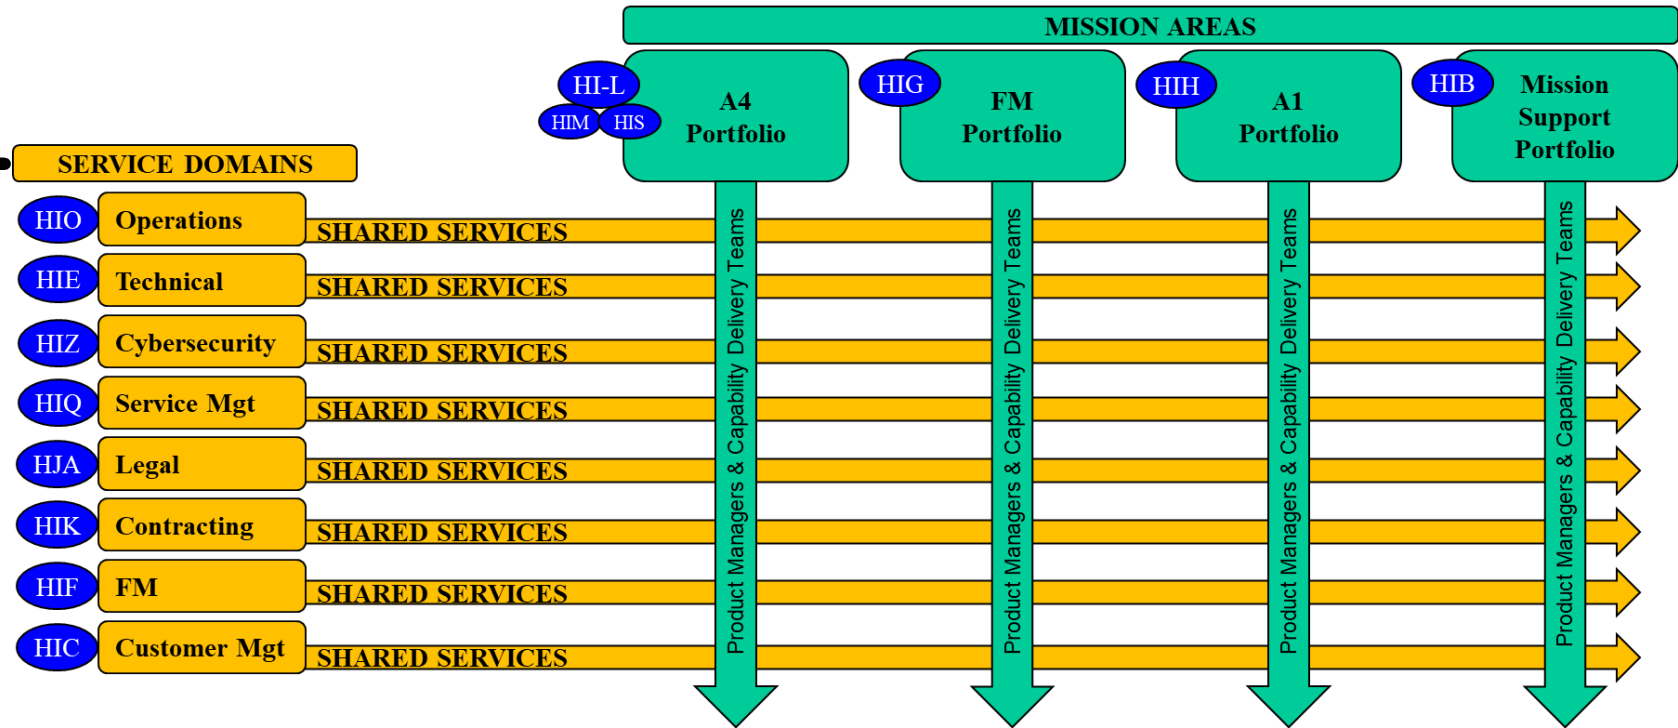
MISSION AREAS

HI-L
HIM HIS
A4 Portfolio

HIG
FM Portfolio

HIH
A1 Portfolio

HIB
Mission Support Portfolio

SERVICE DOMAINS

HIO Operations SHARED SERVICES
HIE Technical SHARED SERVICES
HIZ Cybersecurity SHARED SERVICES
HIQ Service Mgt SHARED SERVICES
HJA Legal SHARED SERVICES
HIK Contracting SHARED SERVICES
HIF FM SHARED SERVICES
HIC Customer Mgt SHARED SERVICES

Product Managers & Capability Delivery Teams
Product Managers & Capability Delivery Teams
Product Managers & Capability Delivery Teams
Product Managers & Capability Delivery Teams